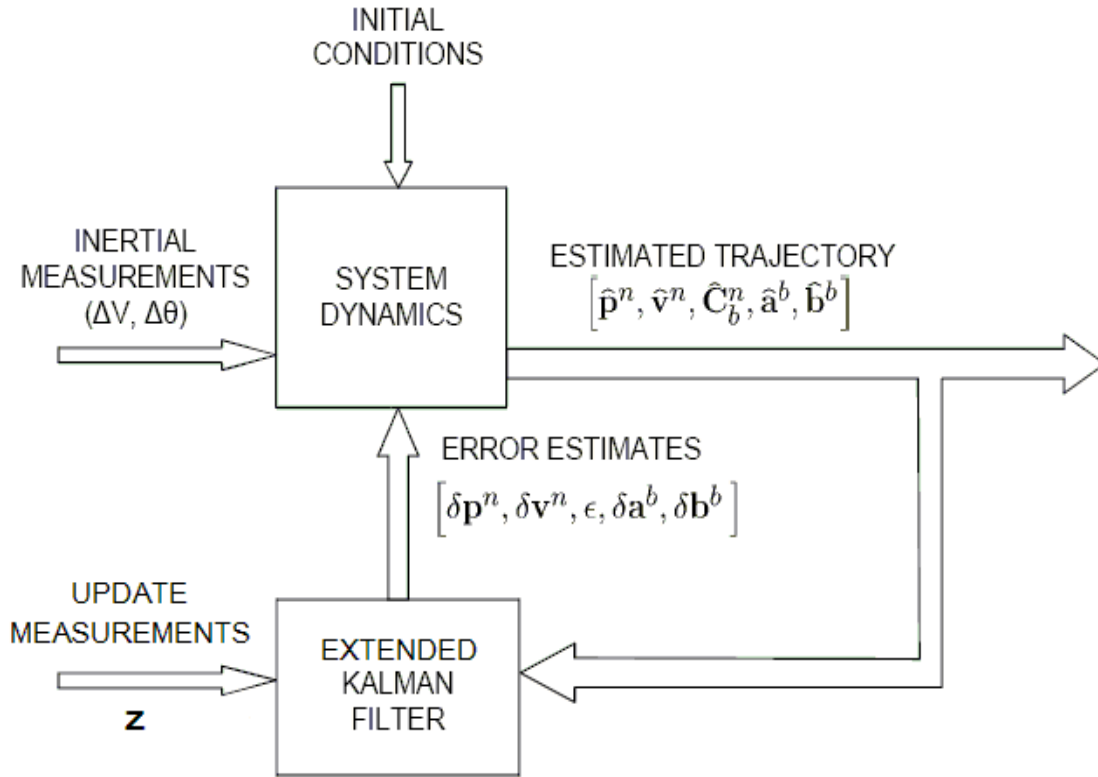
INITIAL CONDITIONS

INERTIAL MEASUREMENTS (ΔV, Δθ)

SYSTEM DYNAMICS

ESTIMATED TRAJECTORY
$\left[\hat{\mathbf{p}}^n, \hat{\mathbf{v}}^n, \hat{\mathbf{C}}_b^n, \hat{\mathbf{a}}^b, \hat{\mathbf{b}}^b\right]$

ERROR ESTIMATES
$\left[\delta\mathbf{p}^n, \delta\mathbf{v}^n, \epsilon, \delta\mathbf{a}^b, \delta\mathbf{b}^b\right]$

UPDATE MEASUREMENTS

$\mathbf{z}$

EXTENDED KALMAN FILTER